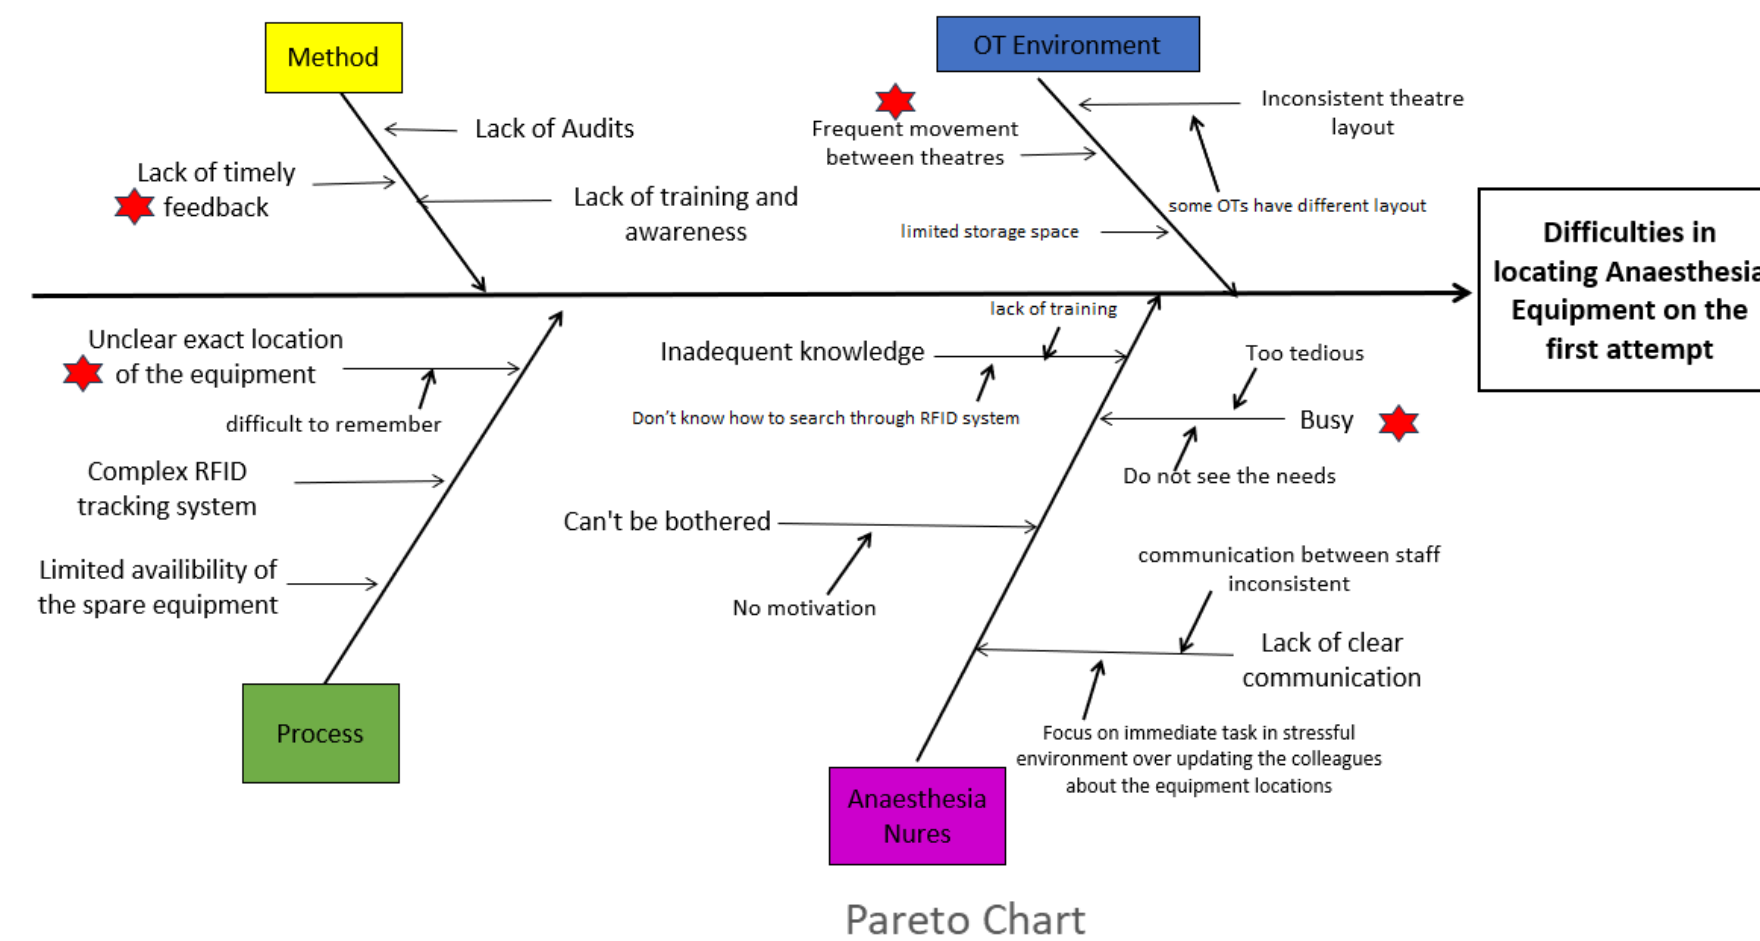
Method

Lack of Audits

Lack of timely feedback

Lack of training and awareness

OT Environment

Inconsistent theatre layout

Frequent movement between theatres

some OTs have different layout

limited storage space

Difficulties in locating Anaesthesia Equipment on the first attempt

Unclear exact location of the equipment

difficult to remember

Complex RFID tracking system

Limited availibility of the spare equipment

Process

lack of training

Inadequent knowledge

Don't know how to search through RFID system

Too tedious

Busy

Do not see the needs

Can't be bothered

No motivation

communication between staff inconsistent

Lack of clear communication

Focus on immediate task in stressful environment over updating the colleagues about the equipment locations

Anaesthesia Nures

Pareto Chart